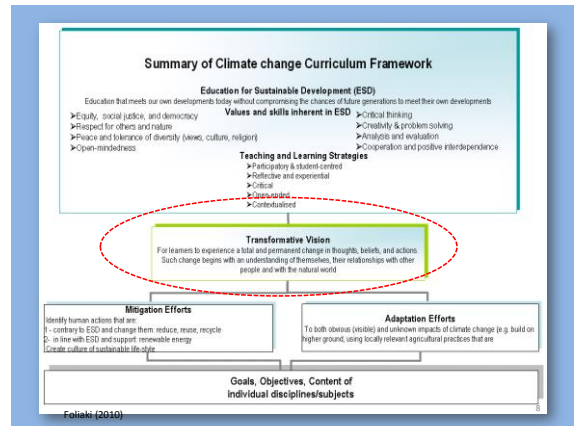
Summary of Climate change Curriculum Framework

Education for Sustainable Development (ESD)

Education that meets our own developments today without compromising the chances of future generations to meet their own developments

Values and skills inherent in ESD

➢Equity, social justice, and democracy
➢Respect for others and nature
➢Peace and tolerance of diversity (views, culture, religion)
➢Open-mindedness

➢Critical thinking
➢Creativity & problem solving
➢Analysis and evaluation
➢Cooperation and positive interdependence

Teaching and Learning Strategies
➢Participatory & student-centred
➢Reflective and experiential
➢Critical
➢Open-ended
➢Contextualised

Transformative Vision
For learners to experience a total and permanent change in thoughts, beliefs, and actions. Such change begins with an understanding of themselves, their relationships with other people and with the natural world

Mitigation Efforts
Identify human actions that are:
1 - contrary to ESD and change them: reduce, reuse, recycle
2- in line with ESD and support: renewable energy
Create culture of sustainable life style

Adaptation Efforts
To both obvious (visible) and unknown impacts of climate change (e.g. build on higher ground, using locally relevant agricultural practices that are

Goals, Objectives, Content of individual disciplines/subjects

Foliaki (2010)